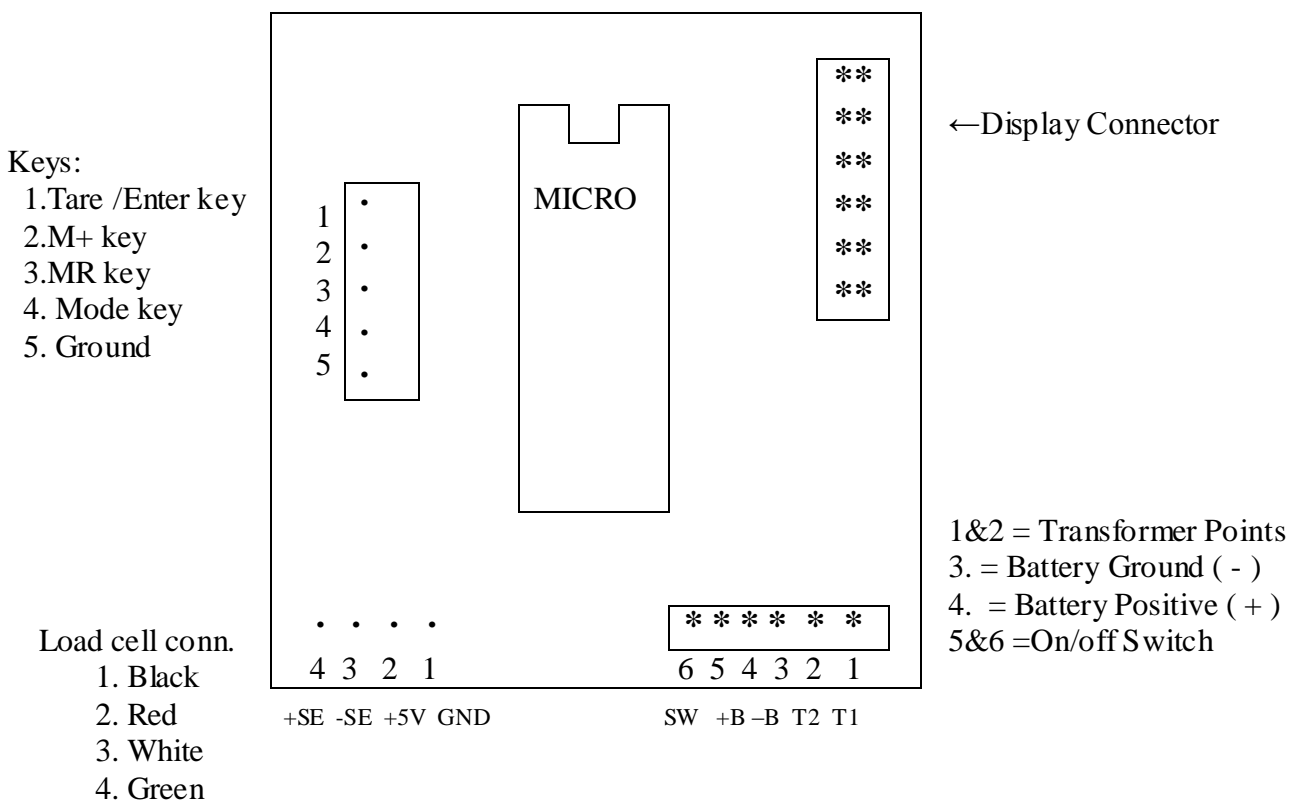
←Display Connector

Keys:
1.Tare /Enter key
2.M+ key
3.MR key
4. Mode key
5. Ground

1
2
3
4
5

MICRO

**
**
**
**
**
**

1&2 = Transformer Points
3. = Battery Ground ( - )
4. = Battery Positive ( + )
5&6 =On/off Switch

Load cell conn.
1. Black
2. Red
3. White
4. Green

4 3 2 1
+SE -SE +5V GND

* * * * * *
6 5 4 3 2 1
SW +B –B T2 T1